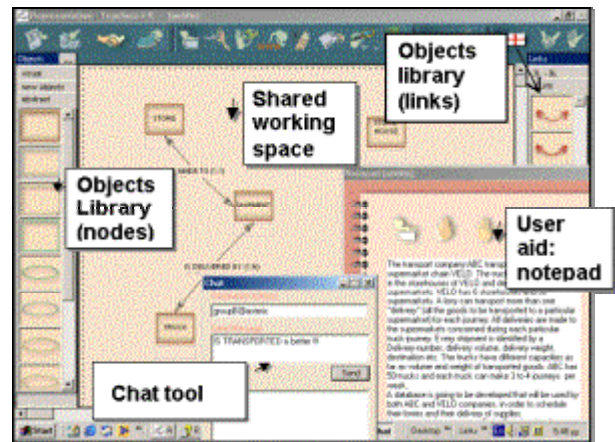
Objects library (links)

Shared working space

Objects Library (nodes)

User aid: notepad

Chat tool

STORE

Chat

group8@laniesis

IS TRANSPORTED is better !!!

Send

Start

Objects

Links

The transport company ABC transports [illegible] supermarket chain VELO. The transport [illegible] in the storehouses of VELO and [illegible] supermarkets. VELO has 6 storehouses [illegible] supermarkets. A lorry can transport more than one "delivery" (all the goods to be transported to a particular supermarket for each journey). All deliveries are made to the supermarket's concerned during each particular truck journey. Every shipment is identified by a Delivery number, delivery volume, delivery weight, destination etc. The trucks have different capacities as far as volume and weight of transported goods. ABC has 50 trucks and each truck can make 3 to 4 journeys per week.
A database is going to be developed that will be used by both ABC and VELO companies in order to schedule their lorries and their delivery of supplies.